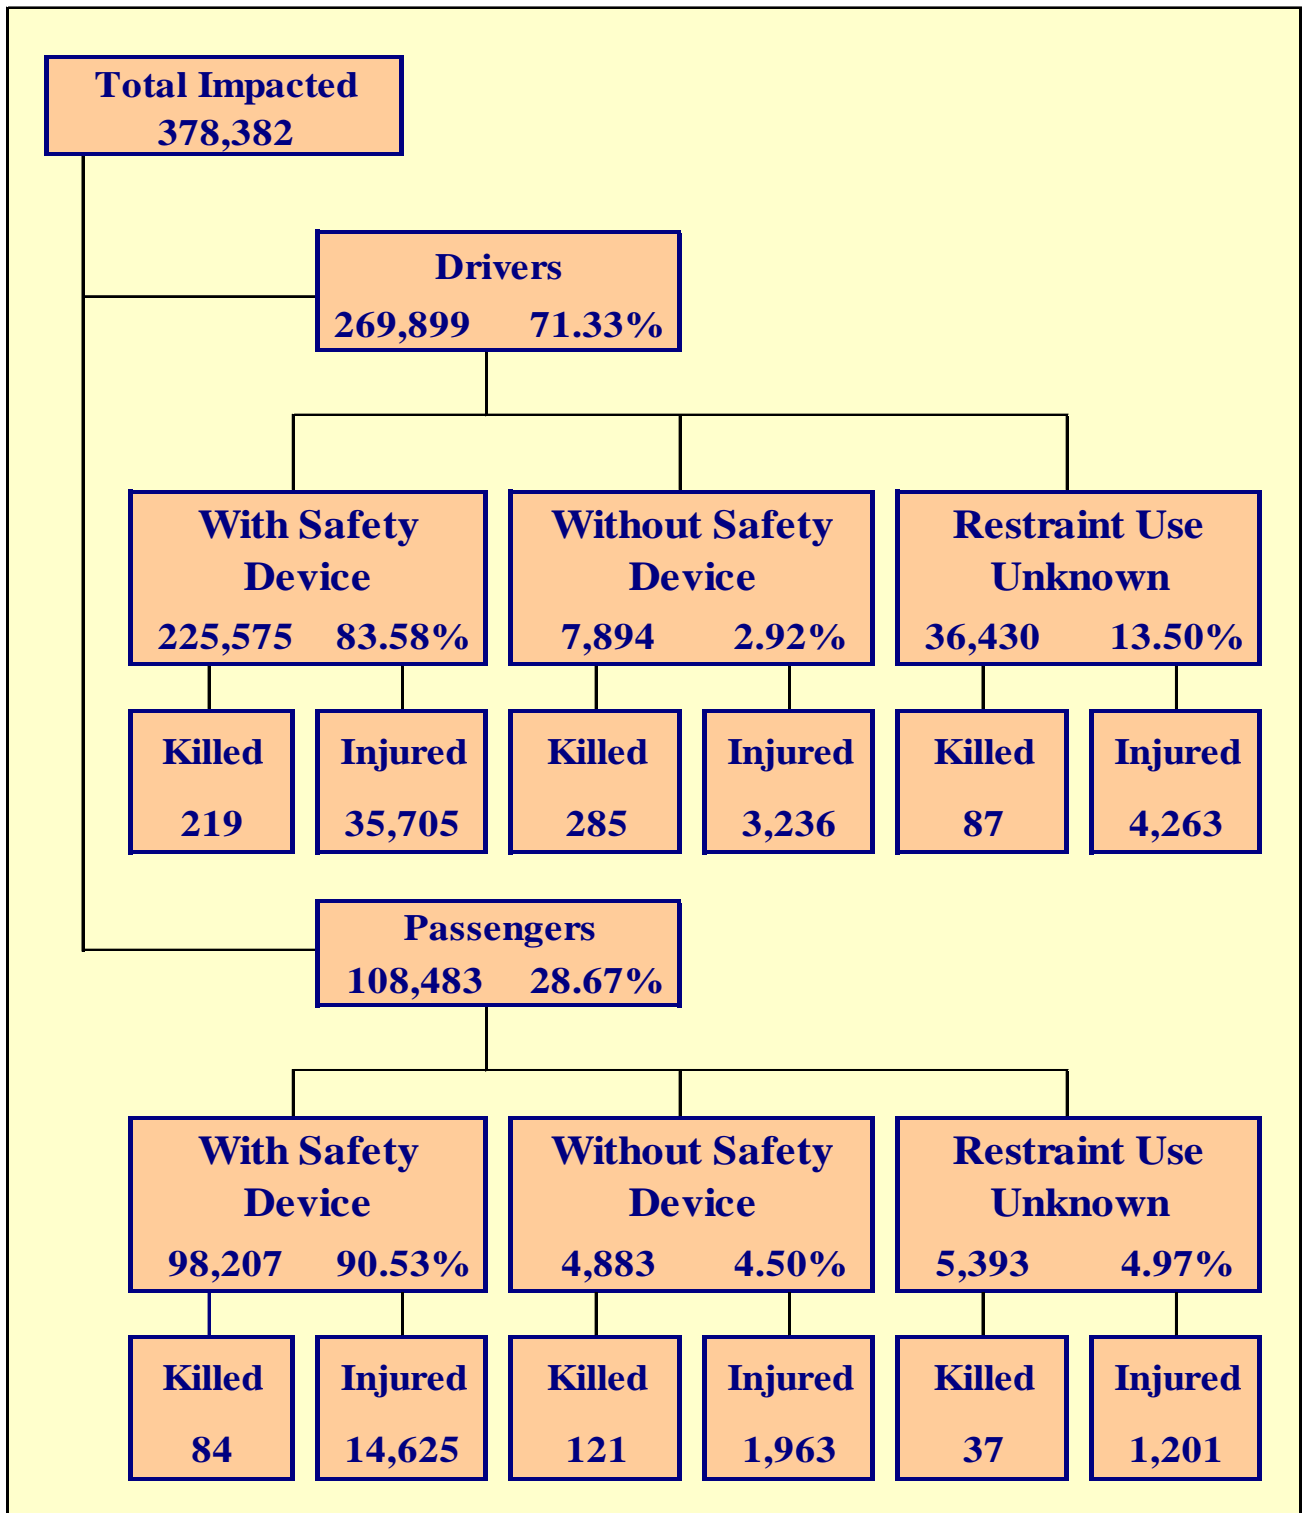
Total Impacted
378,382

Drivers
269,899 71.33%

With Safety Device
225,575 83.58%

Without Safety Device
7,894 2.92%

Restraint Use Unknown
36,430 13.50%

Killed
219

Injured
35,705

Killed
285

Injured
3,236

Killed
87

Injured
4,263

Passengers
108,483 28.67%

With Safety Device
98,207 90.53%

Without Safety Device
4,883 4.50%

Restraint Use Unknown
5,393 4.97%

Killed
84

Injured
14,625

Killed
121

Injured
1,963

Killed
37

Injured
1,201